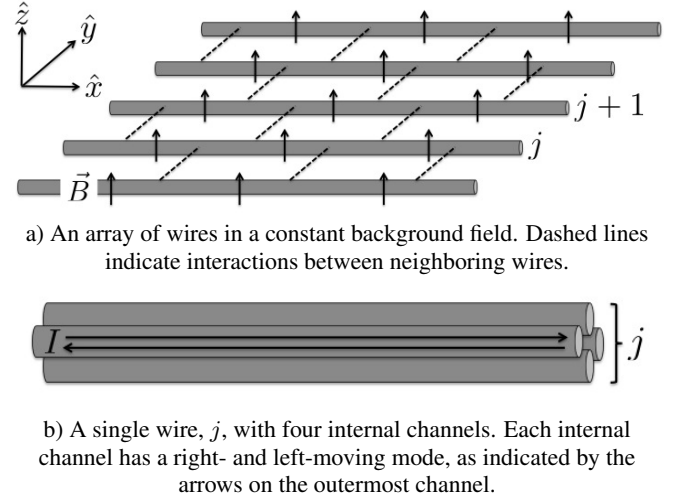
$\hat{z}$ $\hat{y}$ $\hat{x}$

$j+1$

$j$

$\vec{B}$

a) An array of wires in a constant background field. Dashed lines indicate interactions between neighboring wires.

$I$

$j$

b) A single wire, $j$, with four internal channels. Each internal channel has a right- and left-moving mode, as indicated by the arrows on the outermost channel.